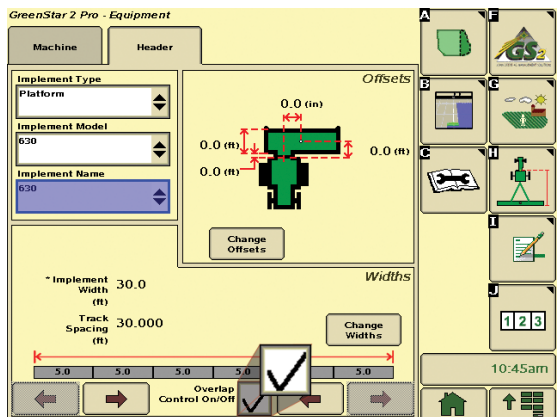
GreenStar 2 Pro - Equipment

Machine

Header

Implement Type

Platform

Implement Model

630

Implement Name

630

Offsets

0.0 (in)

0.0 (ft)

0.0 (ft)

0.0 (ft)

Change Offsets

Widths

* Implement Width (ft)

30.0

Track Spacing (ft)

30.000

Change Widths

5.0

5.0

5.0

5.0

5.0

5.0

Overlap Control On/Off

A

B

C

F

G

H

I

J

GS2

123

10:45am